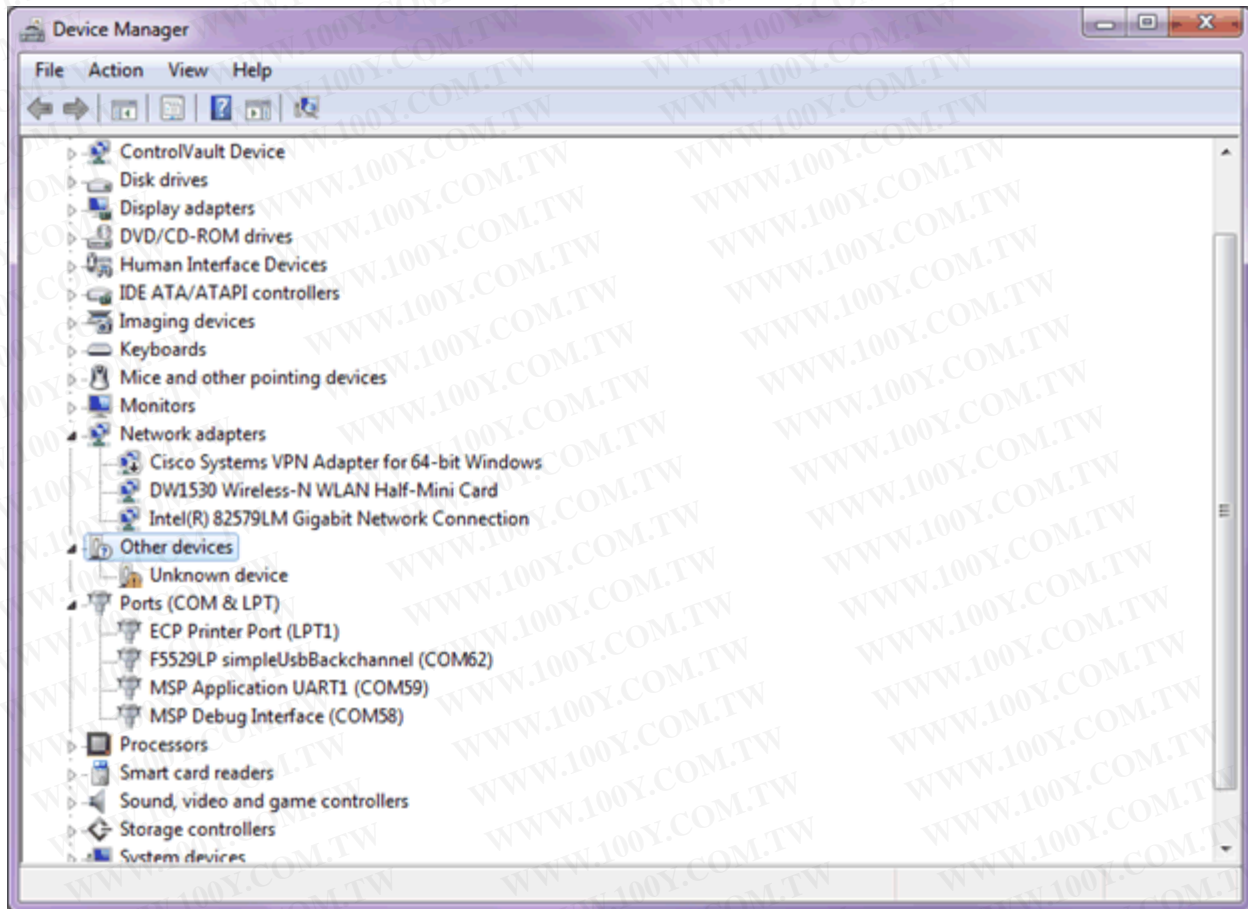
Device Manager

File Action View Help

ControlVault Device
Disk drives
Display adapters
DVD/CD-ROM drives
Human Interface Devices
IDE ATA/ATAPI controllers
Imaging devices
Keyboards
Mice and other pointing devices
Monitors
Network adapters
Cisco Systems VPN Adapter for 64-bit Windows
DW1530 Wireless-N WLAN Half-Mini Card
Intel(R) 82579LM Gigabit Network Connection
Other devices
Unknown device
Ports (COM & LPT)
ECP Printer Port (LPT1)
F5529LP simpleUsbBackchannel (COM62)
MSP Application UART1 (COM59)
MSP Debug Interface (COM58)
Processors
Smart card readers
Sound, video and game controllers
Storage controllers
System devices

WWW.100Y.COM.TW